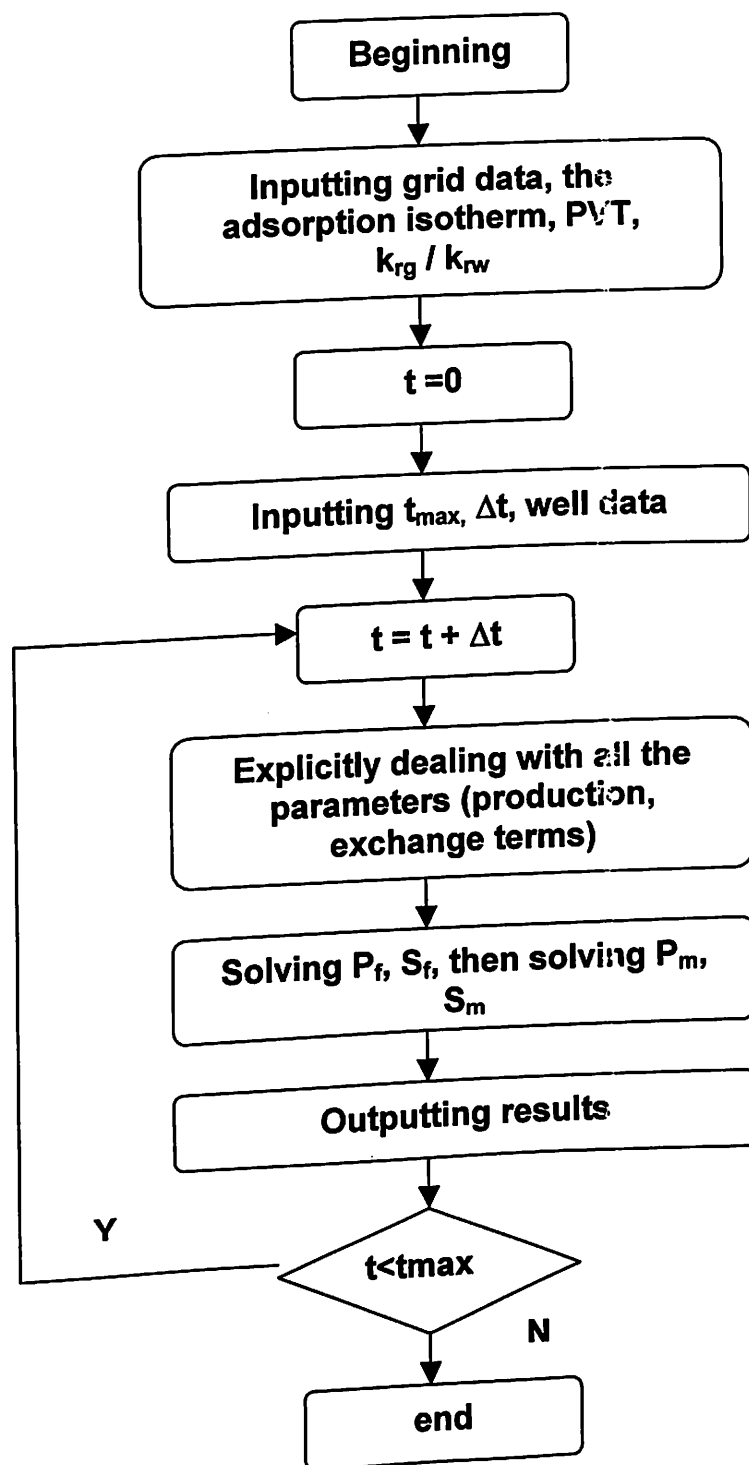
Beginning

Inputting grid data, the adsorption isotherm, PVT, $k_{rg}$ / $k_{rw}$

t =0

Inputting $t_{max,}$ $\Delta t$, well data

t = t + $\Delta$t

Explicitly dealing with all the parameters (production, exchange terms)

Solving $P_f$, $S_f$, then solving $P_m$, $S_m$

Outputting results

Y

t<tmax

N

end